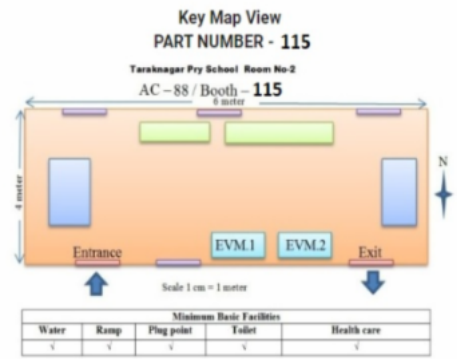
Key Map View
PART NUMBER - 115

Taraknagar Pry School Room No-2
AC – 88 / Booth – 115

6 meter
4 meter
N
Entrance
EVM.1
EVM.2
Exit
Scale 1 cm = 1 meter

| Minimum Basic Facilities | | | | |
|---|---|---|---|---|
| Water | Ramp | Plug point | Toilet | Health care |
| √ | √ | √ | √ | √ |